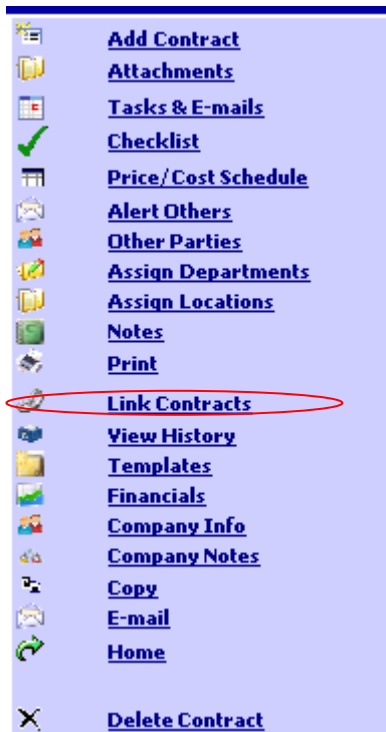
Add Contract
Attachments
Tasks & E-mails
Checklist
Price/Cost Schedule
Alert Others
Other Parties
Assign Departments
Assign Locations
Notes
Print
Link Contracts
View History
Templates
Financials
Company Info
Company Notes
Copy
E-mail
Home

Delete Contract